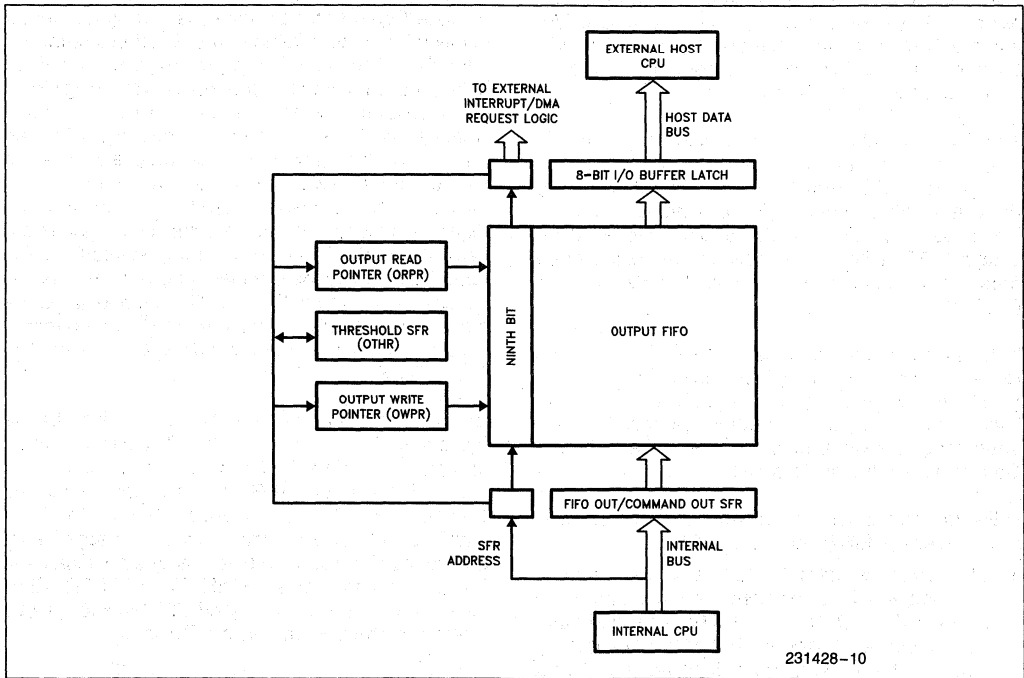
EXTERNAL HOST CPU

TO EXTERNAL INTERRUPT/DMA REQUEST LOGIC

HOST DATA BUS

8-BIT I/O BUFFER LATCH

OUTPUT READ POINTER (ORPR)

THRESHOLD SFR (OTHR)

OUTPUT WRITE POINTER (OWPR)

NINTH BIT

OUTPUT FIFO

FIFO OUT/COMMAND OUT SFR

SFR ADDRESS

INTERNAL BUS

INTERNAL CPU

231428-10